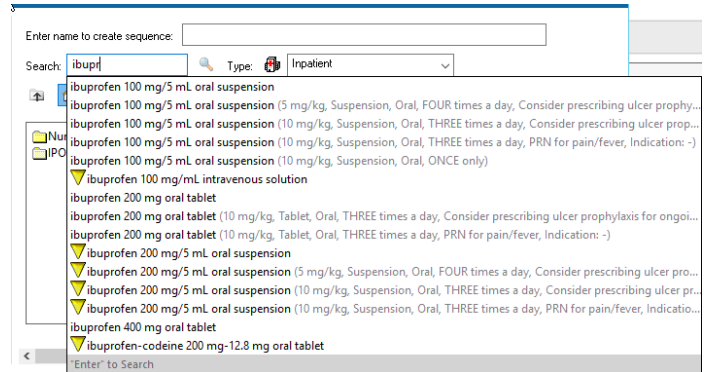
Enter name to create sequence:

Search: ibupr

Type: Inpatient

Nur

IPO

ibuprofen 100 mg/5 mL oral suspension
ibuprofen 100 mg/5 mL oral suspension (5 mg/kg, Suspension, Oral, FOUR times a day, Consider prescribing ulcer prophy...
ibuprofen 100 mg/5 mL oral suspension (10 mg/kg, Suspension, Oral, THREE times a day, Consider prescribing ulcer prop...
ibuprofen 100 mg/5 mL oral suspension (10 mg/kg, Suspension, Oral, THREE times a day, PRN for pain/fever, Indication: -)
ibuprofen 100 mg/5 mL oral suspension (10 mg/kg, Suspension, Oral, ONCE only)
ibuprofen 100 mg/mL intravenous solution
ibuprofen 200 mg oral tablet
ibuprofen 200 mg oral tablet (10 mg/kg, Tablet, Oral, THREE times a day, Consider prescribing ulcer prophylaxis for ongoi...
ibuprofen 200 mg oral tablet (10 mg/kg, Tablet, Oral, THREE times a day, PRN for pain/fever, Indication: -)
ibuprofen 200 mg/5 mL oral suspension
ibuprofen 200 mg/5 mL oral suspension (5 mg/kg, Suspension, Oral, FOUR times a day, Consider prescribing ulcer pro...
ibuprofen 200 mg/5 mL oral suspension (10 mg/kg, Suspension, Oral, THREE times a day, Consider prescribing ulcer pr...
ibuprofen 200 mg/5 mL oral suspension (10 mg/kg, Suspension, Oral, THREE times a day, PRN for pain/fever, Indicatio...
ibuprofen 400 mg oral tablet
ibuprofen-codeine 200 mg-12.8 mg oral tablet
"Enter" to Search